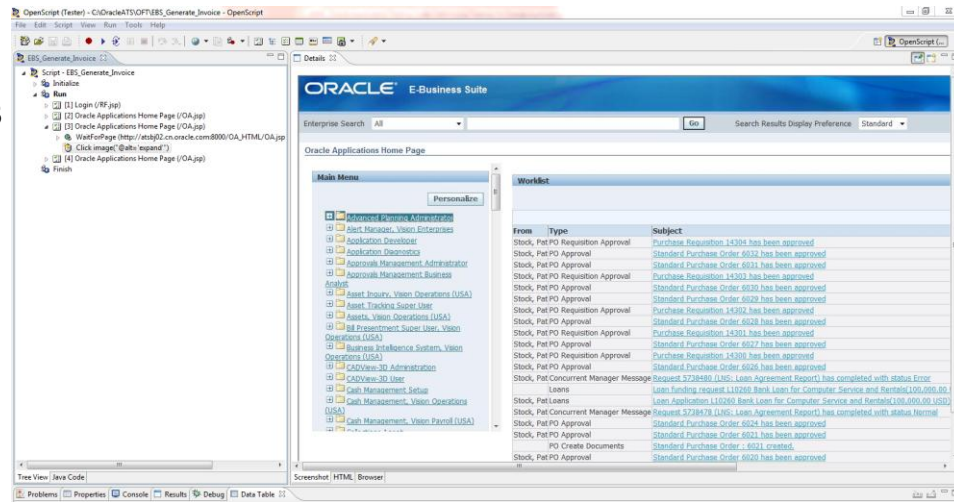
OpenScript (Tester) - C:\OracleATS\OFT\EBS_Generate_Invoice - OpenScript

File Edit Script View Run Tools Help

OpenScript (...

EBS_Generate_Invoice

Script - EBS_Generate_Invoice
Initialize
Run
[1] Login (/RF.jsp)
[2] Oracle Applications Home Page (/OA.jsp)
[3] Oracle Applications Home Page (/OA.jsp)
WaitForPage (http://atsbj02.cn.oracle.com:8000/OA_HTML/OA.jsp
Click image("@alt='expand'")
[4] Oracle Applications Home Page (/OA.jsp)
Finish

Tree View Java Code

Details

ORACLE E-Business Suite

Enterprise Search All Go Search Results Display Preference Standard

Oracle Applications Home Page

Main Menu

Personalize

Advanced Planning Administrator
Alert Manager, Vision Enterprises
Application Developer
Application Diagnostics
Approvals Management Administrator
Approvals Management Business Analyst
Asset Inquiry, Vision Operations (USA)
Asset Tracking Super User
Assets, Vision Operations (USA)
Bill Presentment Super User, Vision Operations (USA)
Business Intelligence System, Vision Operations (USA)
CADView-3D Administration
CADView-3D User
Cash Management Setup
Cash Management, Vision Operations (USA)
Cash Management, Vision Payroll (USA)

Worklist

| From | Type | Subject |
|---|---|---|
| Stock, Pat | PO Requisition Approval | Purchase Requisition 14304 has been approved |
| Stock, Pat | PO Approval | Standard Purchase Order 6032 has been approved |
| Stock, Pat | PO Approval | Standard Purchase Order 6031 has been approved |
| Stock, Pat | PO Requisition Approval | Purchase Requisition 14303 has been approved |
| Stock, Pat | PO Approval | Standard Purchase Order 6030 has been approved |
| Stock, Pat | PO Approval | Standard Purchase Order 6029 has been approved |
| Stock, Pat | PO Requisition Approval | Purchase Requisition 14302 has been approved |
| Stock, Pat | PO Approval | Standard Purchase Order 6028 has been approved |
| Stock, Pat | PO Requisition Approval | Purchase Requisition 14301 has been approved |
| Stock, Pat | PO Approval | Standard Purchase Order 6027 has been approved |
| Stock, Pat | PO Requisition Approval | Purchase Requisition 14300 has been approved |
| Stock, Pat | PO Approval | Standard Purchase Order 6026 has been approved |
| Stock, Pat | Concurrent Manager Message | Request 5738480 (LNS: Loan Agreement Report) has completed with status Error |
| | Loans | Loan funding request L10260 Bank Loan for Computer Service and Rentals(100,000.00 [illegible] |
| Stock, Pat | Loans | Loan Application L10260 Bank Loan for Computer Service and Rentals(100,000.00 USD) |
| Stock, Pat | Concurrent Manager Message | Request 5738478 (LNS: Loan Agreement Report) has completed with status Normal |
| Stock, Pat | PO Approval | Standard Purchase Order 6024 has been approved |
| Stock, Pat | PO Approval | Standard Purchase Order 6021 has been approved |
| | PO Create Documents | Standard Purchase Order : 6031 created. |
| Stock, Pat | PO Approval | Standard Purchase Order 6020 has been approved |

Screenshot HTML Browser

Problems Properties Console Results Debug Data Table